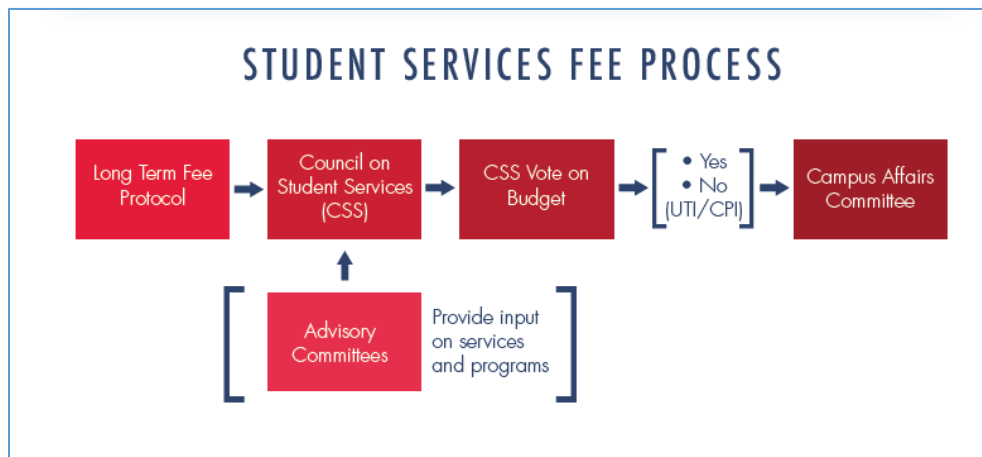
STUDENT SERVICES FEE PROCESS

Long Term Fee Protocol

Council on Student Services (CSS)

CSS Vote on Budget

• Yes
• No
(UTI/CPI)

Campus Affairs Committee

Advisory Committees

Provide input on services and programs